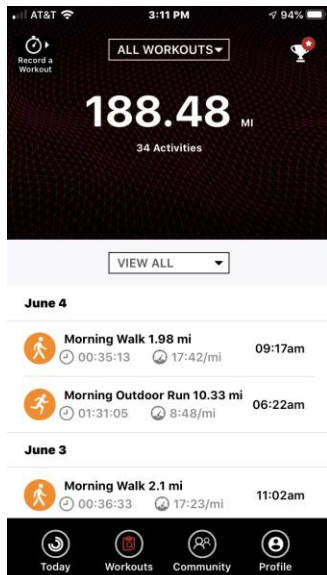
AT&T 3:11 PM 94%

Record a Workout

ALL WORKOUTS

188.48 MI

34 Activities

VIEW ALL

June 4

Morning Walk 1.98 mi
00:35:13 17:42/mi
09:17am

Morning Outdoor Run 10.33 mi
01:31:05 8:48/mi
06:22am

June 3

Morning Walk 2.1 mi
00:36:33 17:23/mi
11:02am

Today Workouts Community Profile